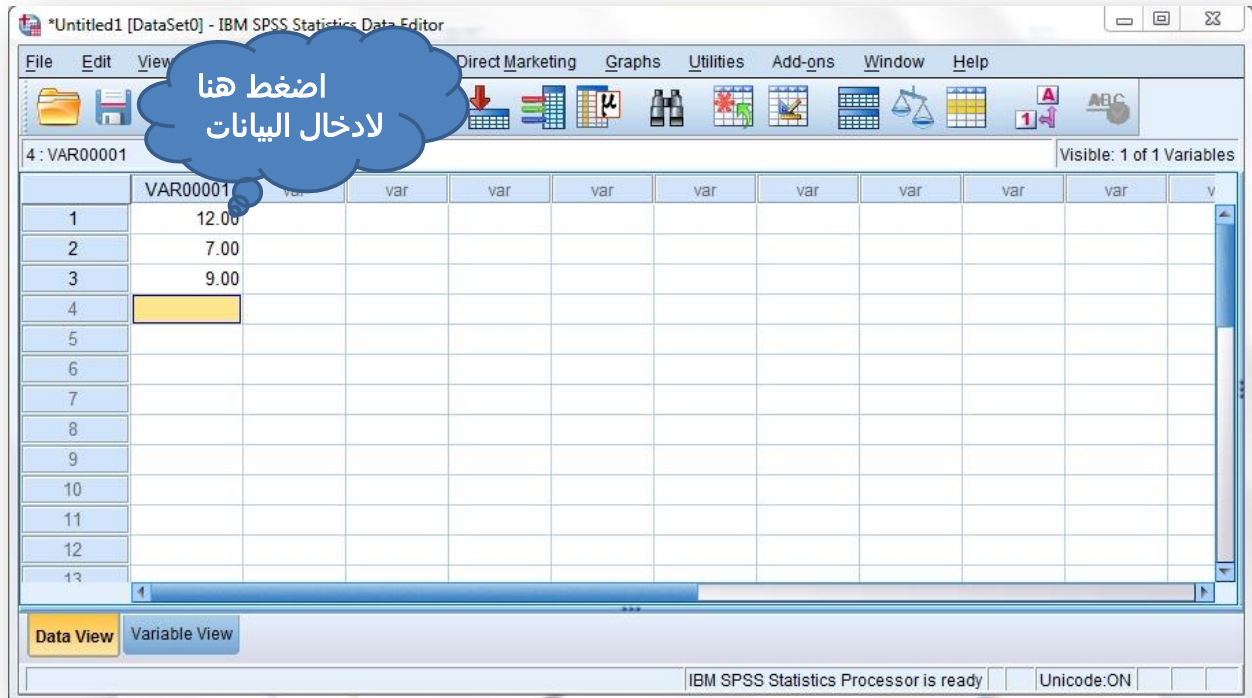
*Untitled1 [DataSet0] - IBM SPSS Statistics Data Editor

File Edit View Direct Marketing Graphs Utilities Add-ons Window Help

اضغط هنا
لادخال البيانات

4 : VAR00001

Visible: 1 of 1 Variables

| | VAR00001 | var | var | var | var | var | var | var | var | var | v |
|---|---|---|---|---|---|---|---|---|---|---|---|
| 1 | 12.00 | | | | | | | | | | |
| 2 | 7.00 | | | | | | | | | | |
| 3 | 9.00 | | | | | | | | | | |
| 4 | | | | | | | | | | | |
| 5 | | | | | | | | | | | |
| 6 | | | | | | | | | | | |
| 7 | | | | | | | | | | | |
| 8 | | | | | | | | | | | |
| 9 | | | | | | | | | | | |
| 10 | | | | | | | | | | | |
| 11 | | | | | | | | | | | |
| 12 | | | | | | | | | | | |
| 13 | | | | | | | | | | | |

Data View Variable View

IBM SPSS Statistics Processor is ready Unicode:ON